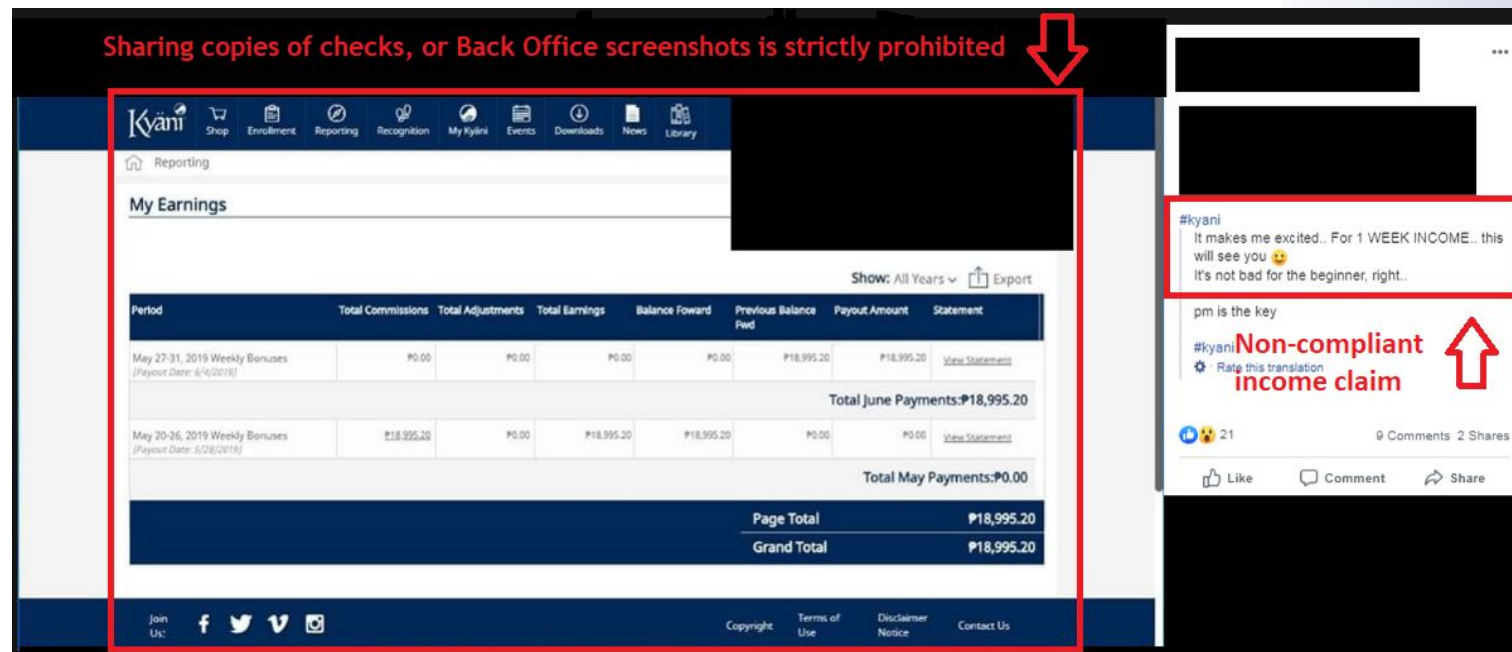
Sharing copies of checks, or Back Office screenshots is strictly prohibited

Kyäni Shop Enrollment Reporting Recognition My Kyäni Events Downloads News Library

Reporting

My Earnings

Show: All Years Export

| Period | Total Commissions | Total Adjustments | Total Earnings | Balance Foward | Previous Balance Fwd | Payout Amount | Statement |
|---|---|---|---|---|---|---|---|
| May 27-31, 2019 Weekly Bonuses (Payout Date: 6/4/2019) | ₱0.00 | ₱0.00 | ₱0.00 | ₱0.00 | ₱18,995.20 | ₱18,995.20 | View Statement |
| Total June Payments:₱18,995.20 | | | | | | | |
| May 20-26, 2019 Weekly Bonuses (Payout Date: 5/28/2019) | ₱18,995.20 | ₱0.00 | ₱18,995.20 | ₱18,995.20 | ₱0.00 | ₱0.00 | View Statement |
| Total May Payments:₱0.00 | | | | | | | |

Page Total ₱18,995.20
Grand Total ₱18,995.20

Join Us: Copyright Terms of Use Disclaimer Notice Contact Us

...

#kyani
It makes me excited.. For 1 WEEK INCOME.. this will see you 😀
It's not bad for the beginner, right..

pm is the key

#kyani
Rate this translation

Non-compliant income claim

21 9 Comments 2 Shares

Like Comment Share